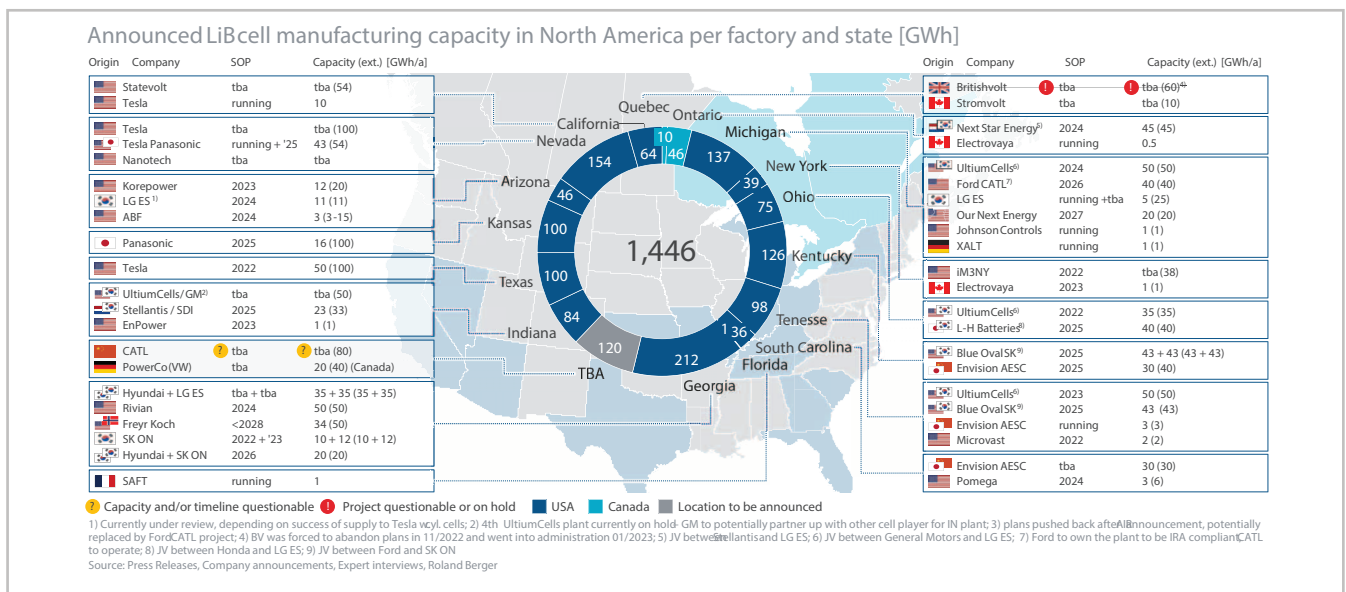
Announced LiB cell manufacturing capacity in North America per factory and state [GWh]

| Origin | Company | SOP | Capacity (ext.) [GWh/a] |
|---|---|---|---|
| | Statevolt | tba | tba (54) |
| | Tesla | running | 10 |
| | Tesla | tba | tba (100) |
| | Tesla Panasonic | running + '25 | 43 (54) |
| | Nanotech | tba | tba |
| | Korepower | 2023 | 12 (20) |
| | LG ES 1) | 2024 | 11 (11) |
| | ABF | 2024 | 3 (3-15) |
| | Panasonic | 2025 | 16 (100) |
| | Tesla | 2022 | 50 (100) |
| | UltiumCells/GM2) | tba | tba (50) |
| | Stellantis / SDI | 2025 | 23 (33) |
| | EnPower | 2023 | 1 (1) |
| | CATL | ? tba | ? tba (80) |
| | PowerCo (VW) | tba | 20 (40) (Canada) |
| | Hyundai + LG ES | tba + tba | 35 + 35 (35 + 35) |
| | Rivian | 2024 | 50 (50) |
| | Freyr Koch | <2028 | 34 (50) |
| | SK ON | 2022 + '23 | 10 + 12 (10 + 12) |
| | Hyundai + SK ON | 2026 | 20 (20) |
| | SAFT | running | 1 |

| Origin | Company | SOP | Capacity (ext.) [GWh/a] |
|---|---|---|---|
| | Britishvolt | ! tba | ! tba (60)4) |
| | Stromvolt | tba | tba (10) |
| | Next Star Energy5) | 2024 | 45 (45) |
| | Electrovaya | running | 0.5 |
| | UltiumCells6) | 2024 | 50 (50) |
| | Ford CATL7) | 2026 | 40 (40) |
| | LG ES | running +tba | 5 (25) |
| | Our Next Energy | 2027 | 20 (20) |
| | Johnson Controls | running | 1 (1) |
| | XALT | running | 1 (1) |
| | iM3NY | 2022 | tba (38) |
| | Electrovaya | 2023 | 1 (1) |
| | UltiumCells6) | 2022 | 35 (35) |
| | L-H Batteries8) | 2025 | 40 (40) |
| | Blue Oval SK9) | 2025 | 43 + 43 (43 + 43) |
| | Envision AESC | 2025 | 30 (40) |
| | UltiumCells6) | 2023 | 50 (50) |
| | Blue Oval SK9) | 2025 | 43 (43) |
| | Envision AESC | running | 3 (3) |
| | Microvast | 2022 | 2 (2) |
| | Envision AESC | tba | 30 (30) |
| | Pomega | 2024 | 3 (6) |

California Nevada Arizona Kansas Texas Indiana TBA Quebec Ontario Michigan New York Ohio Kentucky Tenesse South Carolina Florida Georgia

154 64 10 46 137 39 75 126 98 1 36 212 120 84 100 100 46

1,446

? Capacity and/or timeline questionable ! Project questionable or on hold USA Canada Location to be announced

1) Currently under review, depending on success of supply to Tesla w cyl. cells; 2) 4th UltiumCells plant currently on hold- GM to potentially partner up with other cell player for IN plant; 3) plans pushed back after IRA announcement, potentially replaced by Ford CATL project; 4) BV was forced to abandon plans in 11/2022 and went into administration 01/2023; 5) JV between Stellantis and LG ES; 6) JV between General Motors and LG ES; 7) Ford to own the plant to be IRA compliant CATL to operate; 8) JV between Honda and LG ES; 9) JV between Ford and SK ON
Source: Press Releases, Company announcements, Expert interviews, Roland Berger